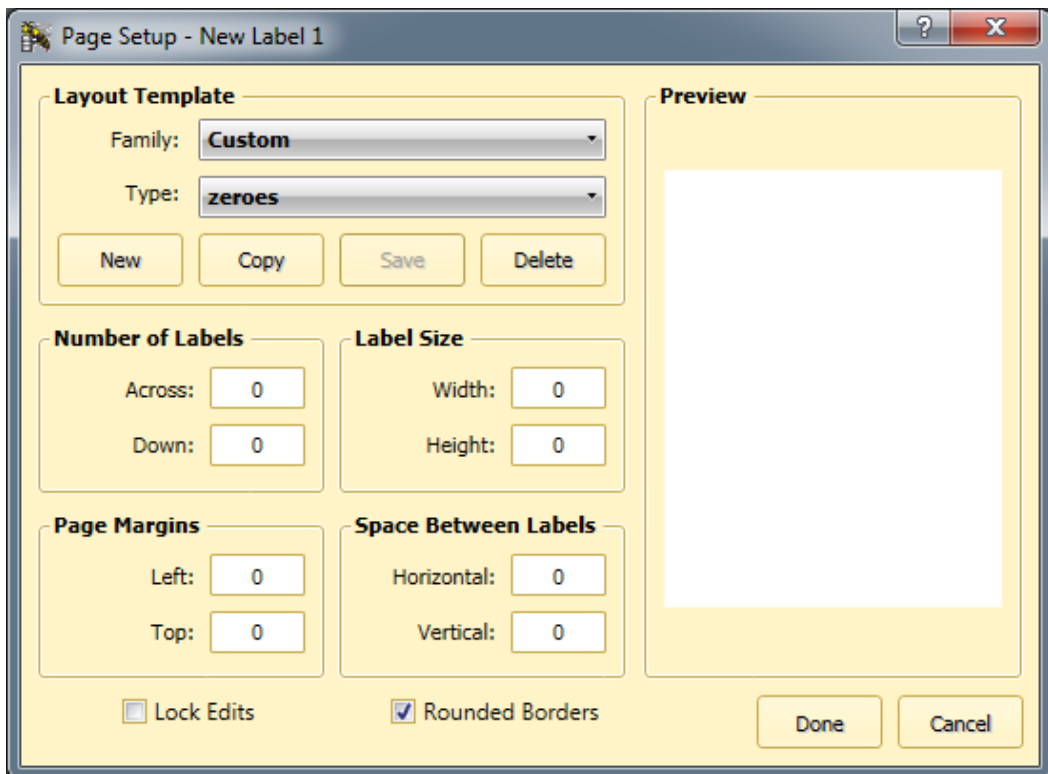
Page Setup - New Label 1

?
X

Layout Template

Family: Custom

Type: zeroes

New
Copy
Save
Delete

Number of Labels

Across: 0

Down: 0

Label Size

Width: 0

Height: 0

Page Margins

Left: 0

Top: 0

Space Between Labels

Horizontal: 0

Vertical: 0

Preview

Lock Edits

Rounded Borders

Done
Cancel